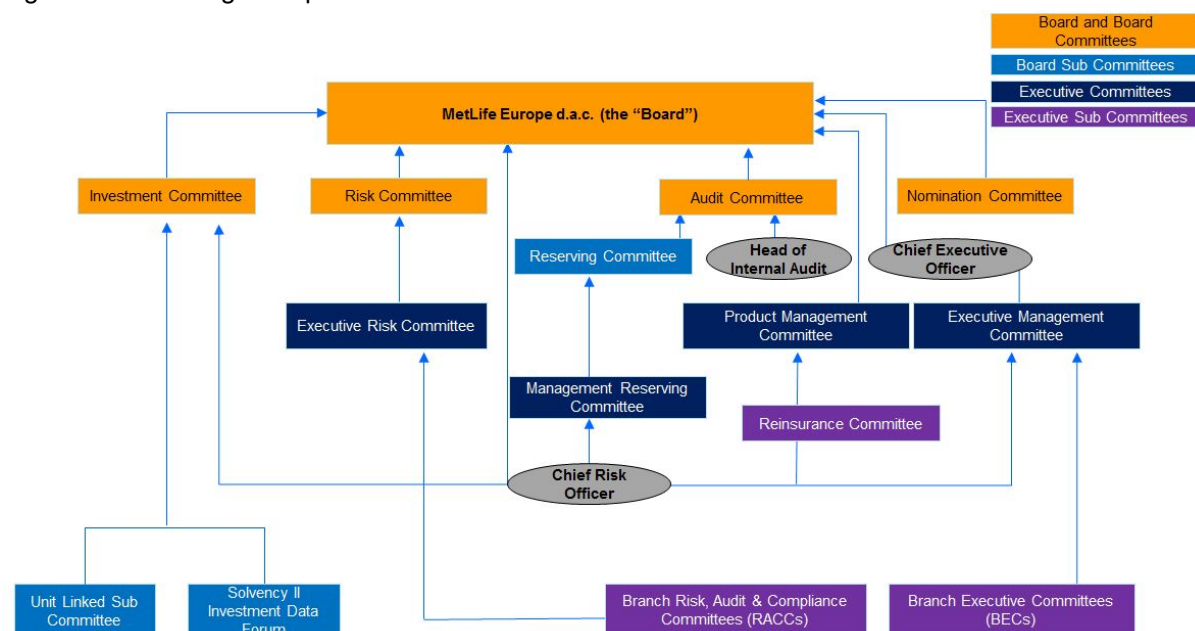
Board and Board Committees
Board Sub Committees
Executive Committees
Executive Sub Committees

MetLife Europe d.a.c. (the "Board")

Investment Committee

Risk Committee

Audit Committee

Nomination Committee

Reserving Committee

Head of Internal Audit

Chief Executive Officer

Executive Risk Committee

Product Management Committee

Executive Management Committee

Management Reserving Committee

Reinsurance Committee

Chief Risk Officer

Unit Linked Sub Committee

Solvency II Investment Data Forum

Branch Risk, Audit & Compliance Committees (RACCs)

Branch Executive Committees (BECs)